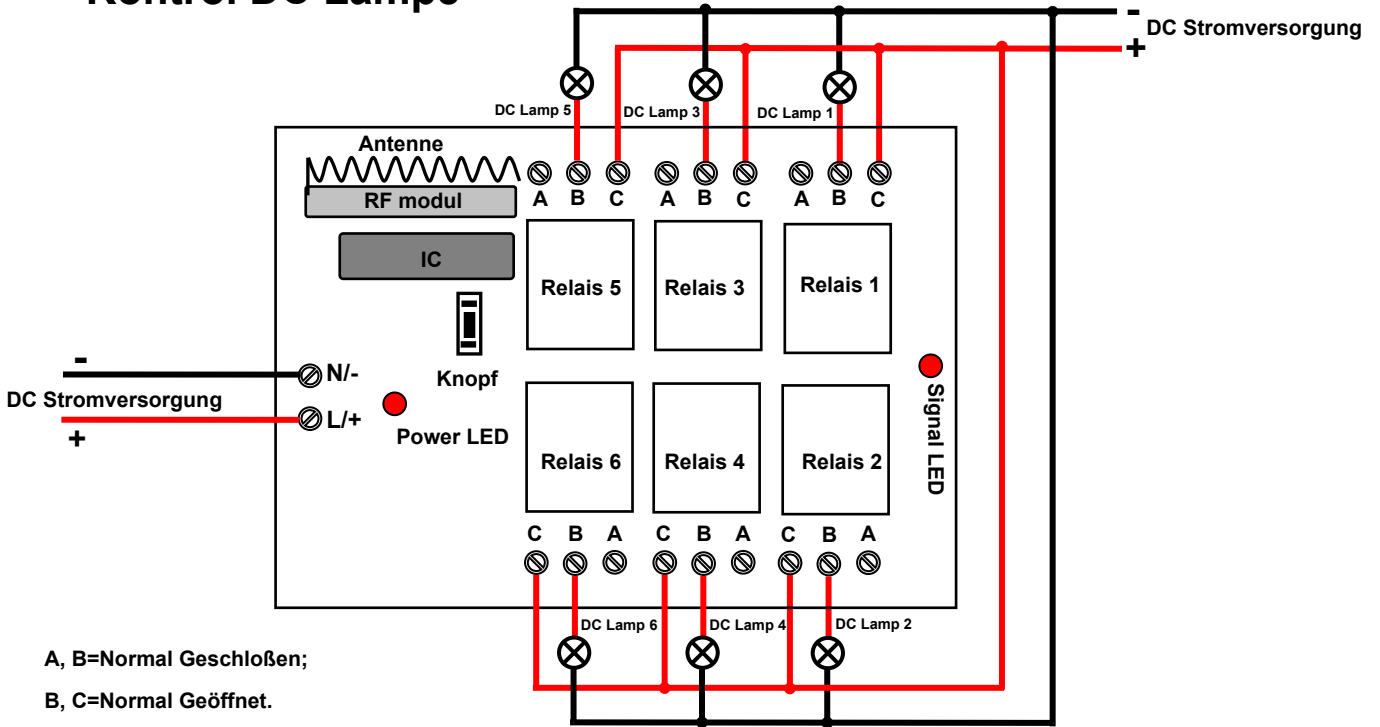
Kontrol DC Lampe

-
DC Stromversorgung
+

DC Lamp 5
DC Lamp 3
DC Lamp 1

Antenne
RF modul
A B C A B C A B C

IC
Relais 5
Relais 3
Relais 1

-
N/-
DC Stromversorgung
L/+
+

Knopf
Power LED
Signal LED

Relais 6
Relais 4
Relais 2

C B A C B A C B A

DC Lamp 6
DC Lamp 4
DC Lamp 2

A, B=Normal Geschloßen;

B, C=Normal Geöffnet.